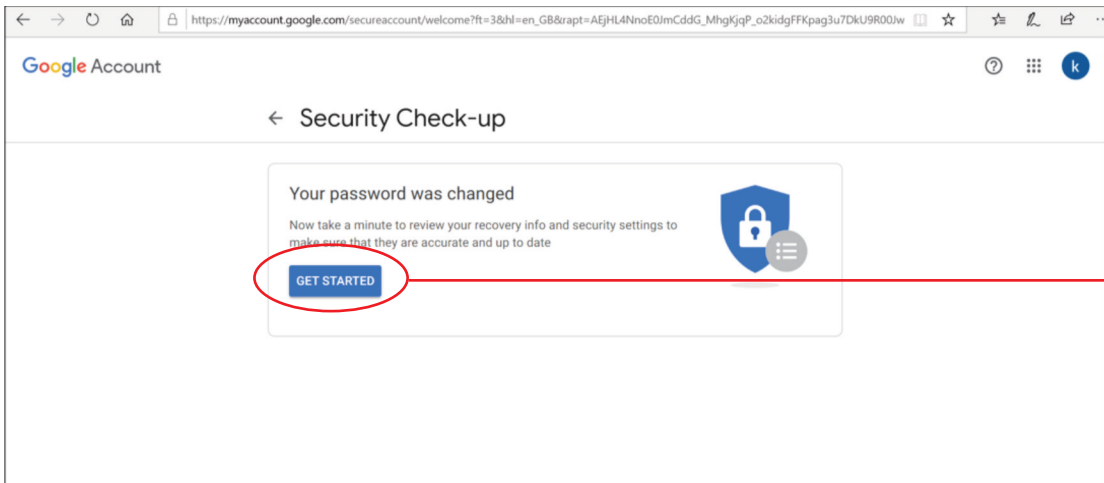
https://myaccount.google.com/secureaccount/welcome?ft=3&hl=en_GB&rapt=AEjHL4NnoE0JmCddG_MhgKjqP_o2kidgFFKpag3u7DkU9R00Jw

Google Account

k

← Security Check-up

Your password was changed

Now take a minute to review your recovery info and security settings to make sure that they are accurate and up to date

GET STARTED